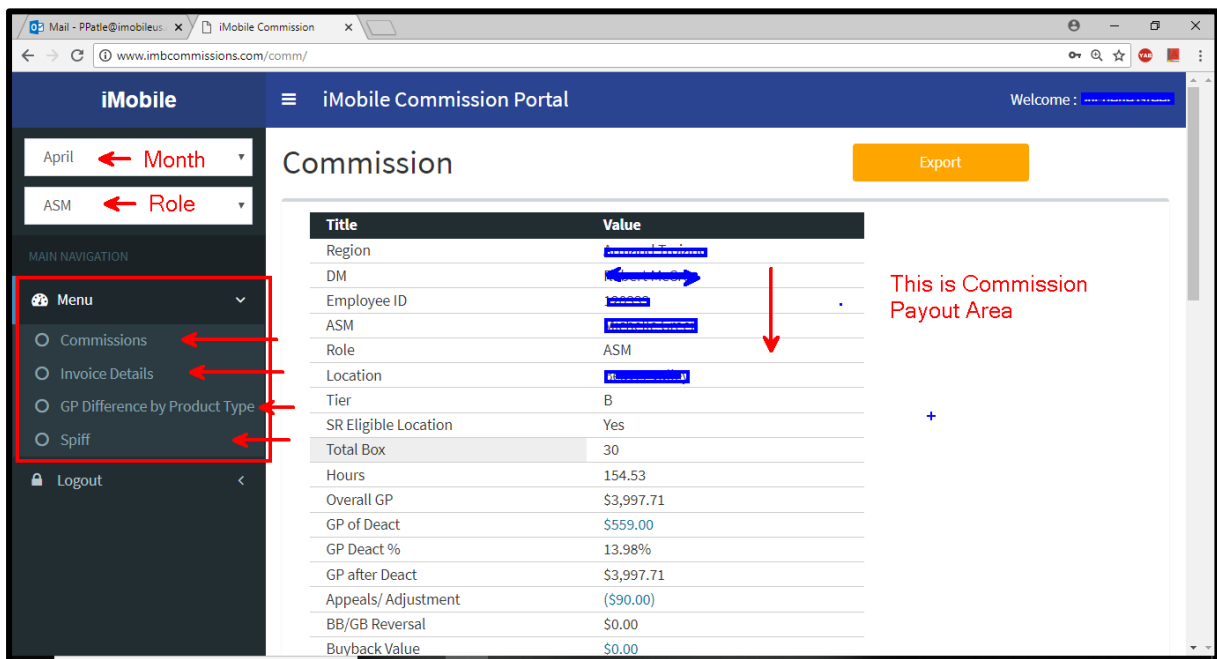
Mail - PPatle@imobileus
iMobile Commission
www.imbcommissions.com/comm/

iMobile
iMobile Commission Portal
Welcome : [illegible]

April
Month
ASM
Role

MAIN NAVIGATION
Menu
Commissions
Invoice Details
GP Difference by Product Type
Spiff
Logout

Commission
Export

| Title | Value |
|---|---|
| Region | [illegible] |
| DM | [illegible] |
| Employee ID | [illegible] |
| ASM | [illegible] |
| Role | ASM |
| Location | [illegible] |
| Tier | B |
| SR Eligible Location | Yes |
| Total Box | 30 |
| Hours | 154.53 |
| Overall GP | $3,997.71 |
| GP of Deact | $559.00 |
| GP Deact % | 13.98% |
| GP after Deact | $3,997.71 |
| Appeals/ Adjustment | ($90.00) |
| BB/GB Reversal | $0.00 |
| Buyback Value | $0.00 |

This is Commission Payout Area